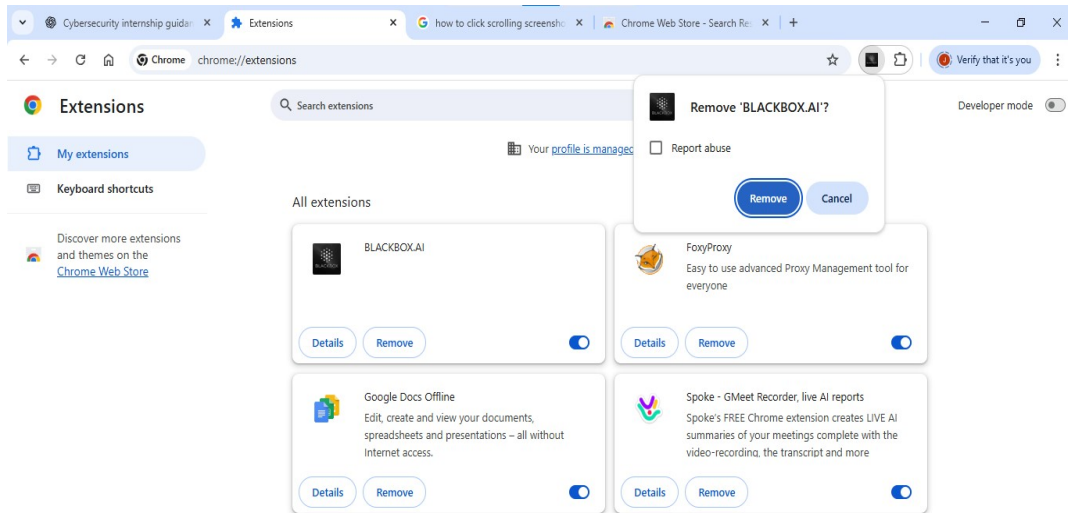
Cybersecurity internship guidan ×
Extensions ×
how to click scrolling screensho ×
Chrome Web Store - Search Re ×
+

Chrome chrome://extensions

Verify that it's you

Extensions

Search extensions

Remove 'BLACKBOX.AI'?

Report abuse

Remove Cancel

Developer mode

My extensions

Keyboard shortcuts

Discover more extensions and themes on the Chrome Web Store

Your profile is managed

All extensions

BLACKBOX.AI

Details Remove

FoxyProxy
Easy to use advanced Proxy Management tool for everyone

Details Remove

Google Docs Offline
Edit, create and view your documents, spreadsheets and presentations – all without Internet access.

Details Remove

Spoke - GMeet Recorder, live AI reports
Spoke's FREE Chrome extension creates LIVE AI summaries of your meetings complete with the video-recording, the transcript and more

Details Remove